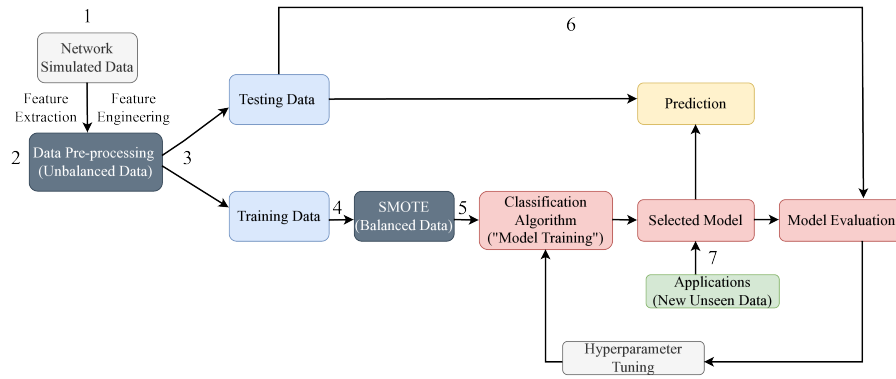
1

Network Simulated Data

Feature Extraction

Feature Engineering

2

Data Pre-processing (Unbalanced Data)

3

Testing Data

6

Prediction

Training Data

4

SMOTE (Balanced Data)

5

Classification Algorithm ("Model Training")

Selected Model

Model Evaluation

7

Applications (New Unseen Data)

Hyperparameter Tuning